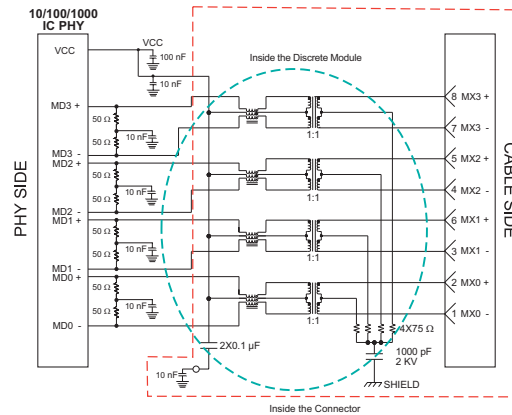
10/100/1000
IC PHY

VCC
VCC
100 nF
10 nF

Inside the Discrete Module

MD3 +
50 Ω
10 nF
50 Ω
MD3 -
MD2 +
50 Ω
10 nF
50 Ω
MD2 -
MD1 +
50 Ω
10 nF
50 Ω
MD1 -
MD0 +
50 Ω
10 nF
50 Ω
MD0 -

PHY SIDE

1:1
1:1
1:1
1:1

8 MX3 +
7 MX3 -
5 MX2 +
4 MX2 -
6 MX1 +
3 MX1 -
2 MX0 +
1 MX0 -

CABLE SIDE

4X75 Ω
2X0.1 µF
1000 pF
2 KV
10 nF
SHIELD

Inside the Connector